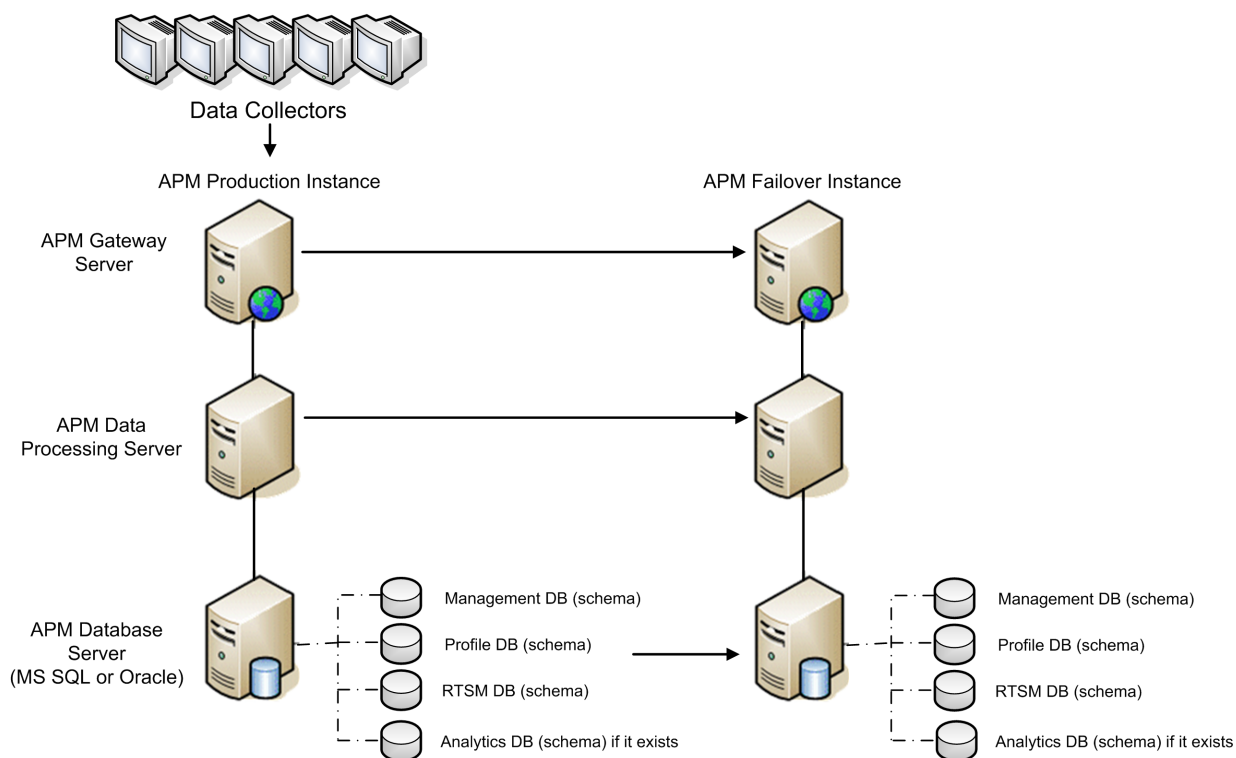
Data Collectors

APM Production Instance

APM Failover Instance

APM Gateway Server

APM Data Processing Server

APM Database Server (MS SQL or Oracle)

Management DB (schema)
Profile DB (schema)
RTSM DB (schema)
Analytics DB (schema) if it exists

Management DB (schema)
Profile DB (schema)
RTSM DB (schema)
Analytics DB (schema) if it exists